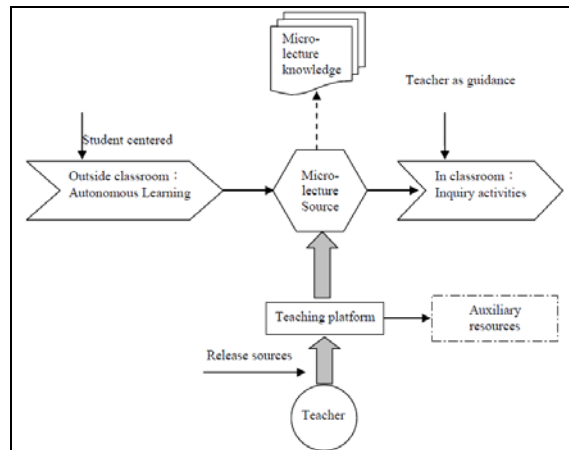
Micro-lecture knowledge

Teacher as guidance

Student centered

Outside classroom：Autonomous Learning

Micro-lecture Source

In classroom：Inquiry activities

Teaching platform

Auxiliary resources

Release sources

Teacher